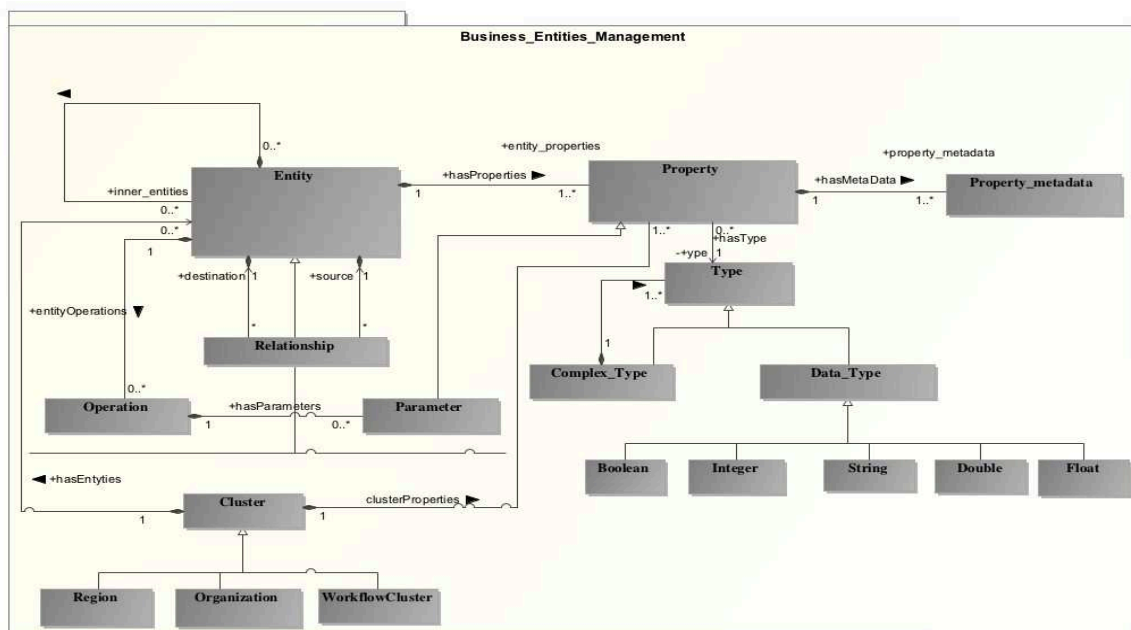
Business_Entities_Management

0..*
+inner_entities
0..*
0..*
Entity
1
+destination 1
+source 1
+entityOperations
*
*
Relationship
0..*
Operation
1
+hasParameters
0..*
Parameter
+entity_properties
+hasProperties
1
1..*
Property
1..*
0..*
+hasType
-+ype 1
Type
1..*
1
Complex_Type
Data_Type
+property_metadata
+hasMetaData
1
1..*
Property_metadata
Boolean
Integer
String
Double
Float
+hasEntyties
1
Cluster
1
clusterProperties
Region
Organization
WorkflowCluster